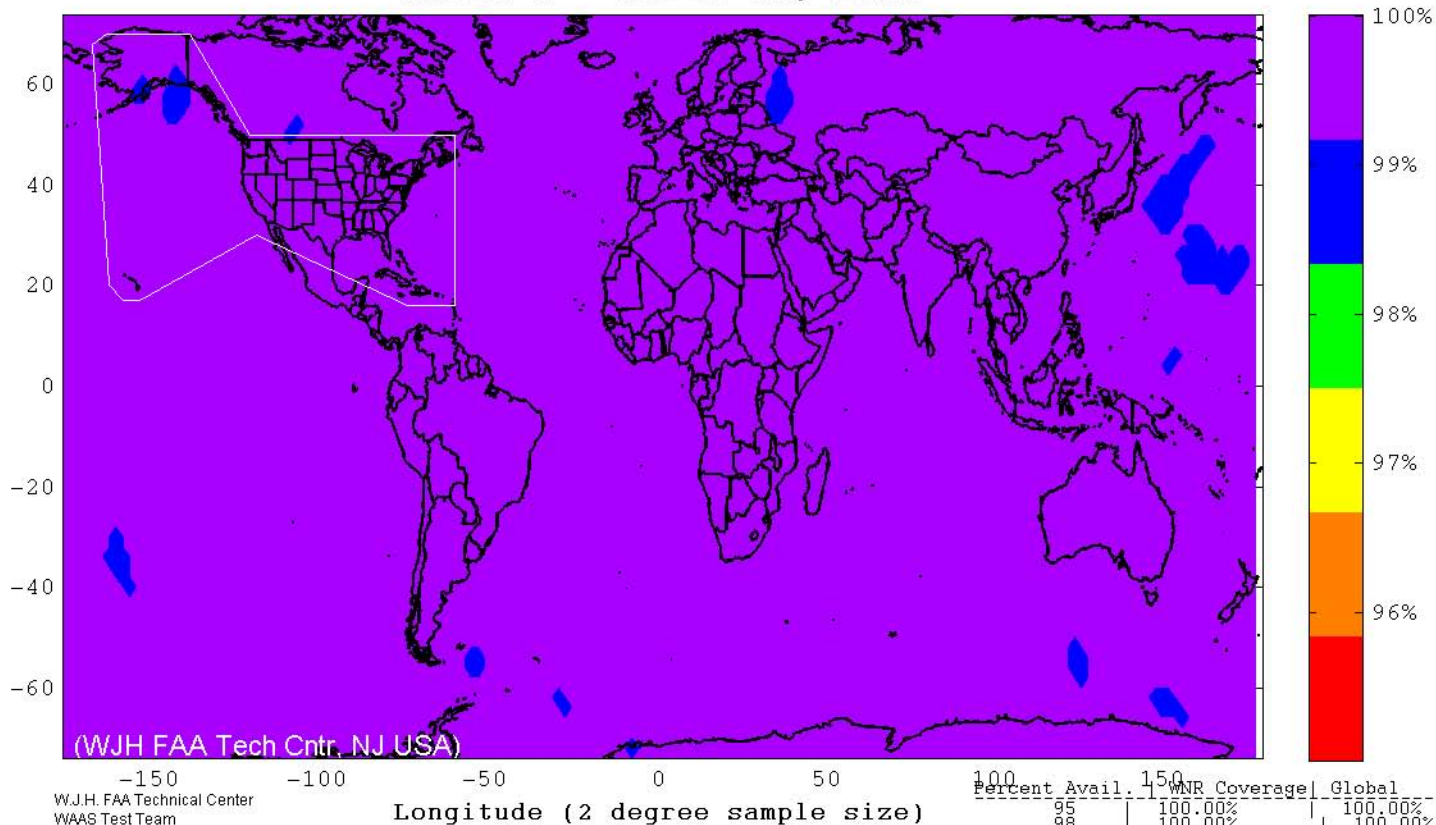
60
40
20
0
-20
-40
-60

100%
99%
98%
97%
96%

(WJH FAA Tech Cntr, NJ USA)

-150 -100 -50 0 50 100 150

W.J.H. FAA Technical Center
WAAS Test Team

Longitude (2 degree sample size)

| Percent Avail. | WNR Coverage | Global |
|---|---|---|
| 95 | 100.00% | 100.00% |
| 98 | 100.00% | 100.00% |